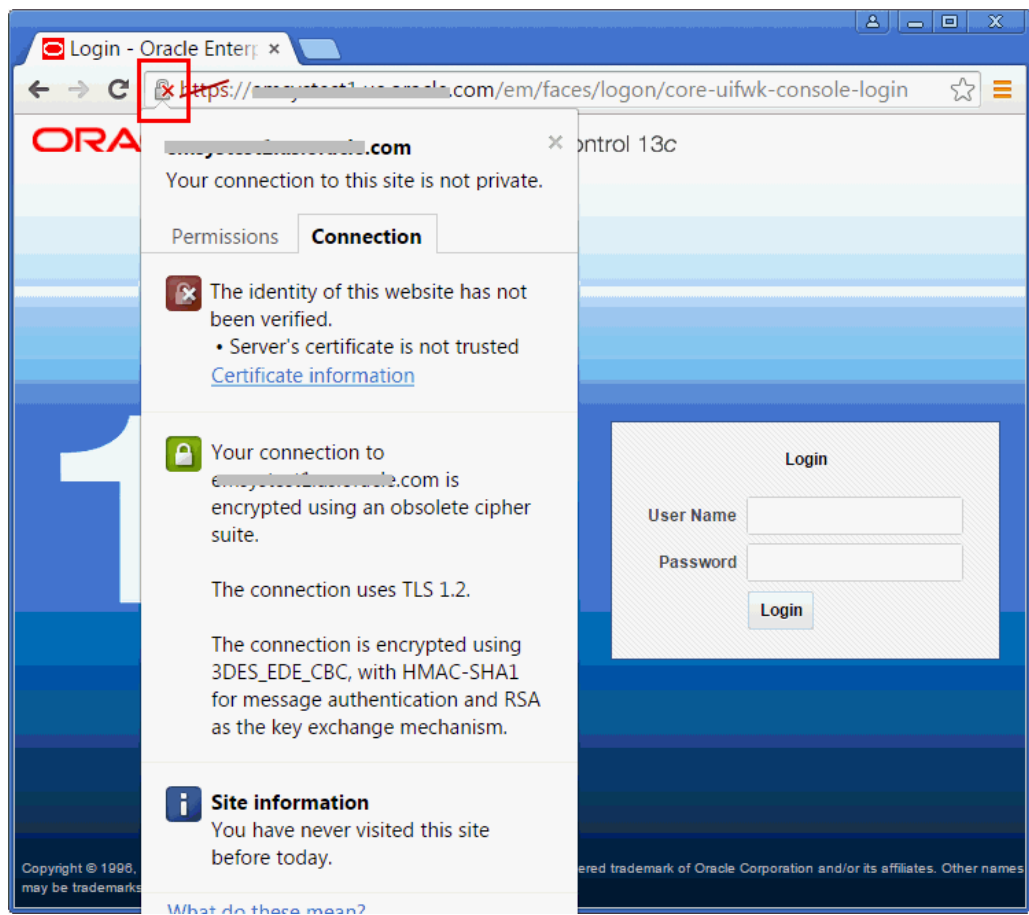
Login - Oracle Enterp ×

https://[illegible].com/em/faces/logon/core-uifwk-console-login

ORA

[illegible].com

Your connection to this site is not private.

ontrol 13c

Permissions Connection

The identity of this website has not been verified.

• Server's certificate is not trusted

Certificate information

Your connection to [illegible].com is encrypted using an obsolete cipher suite.

The connection uses TLS 1.2.

The connection is encrypted using 3DES_EDE_CBC, with HMAC-SHA1 for message authentication and RSA as the key exchange mechanism.

Site information

You have never visited this site before today.

What do these mean?

Login

User Name

Password

Login

Copyright © 1996, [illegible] ered trademark of Oracle Corporation and/or its affiliates. Other names may be trademarks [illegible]